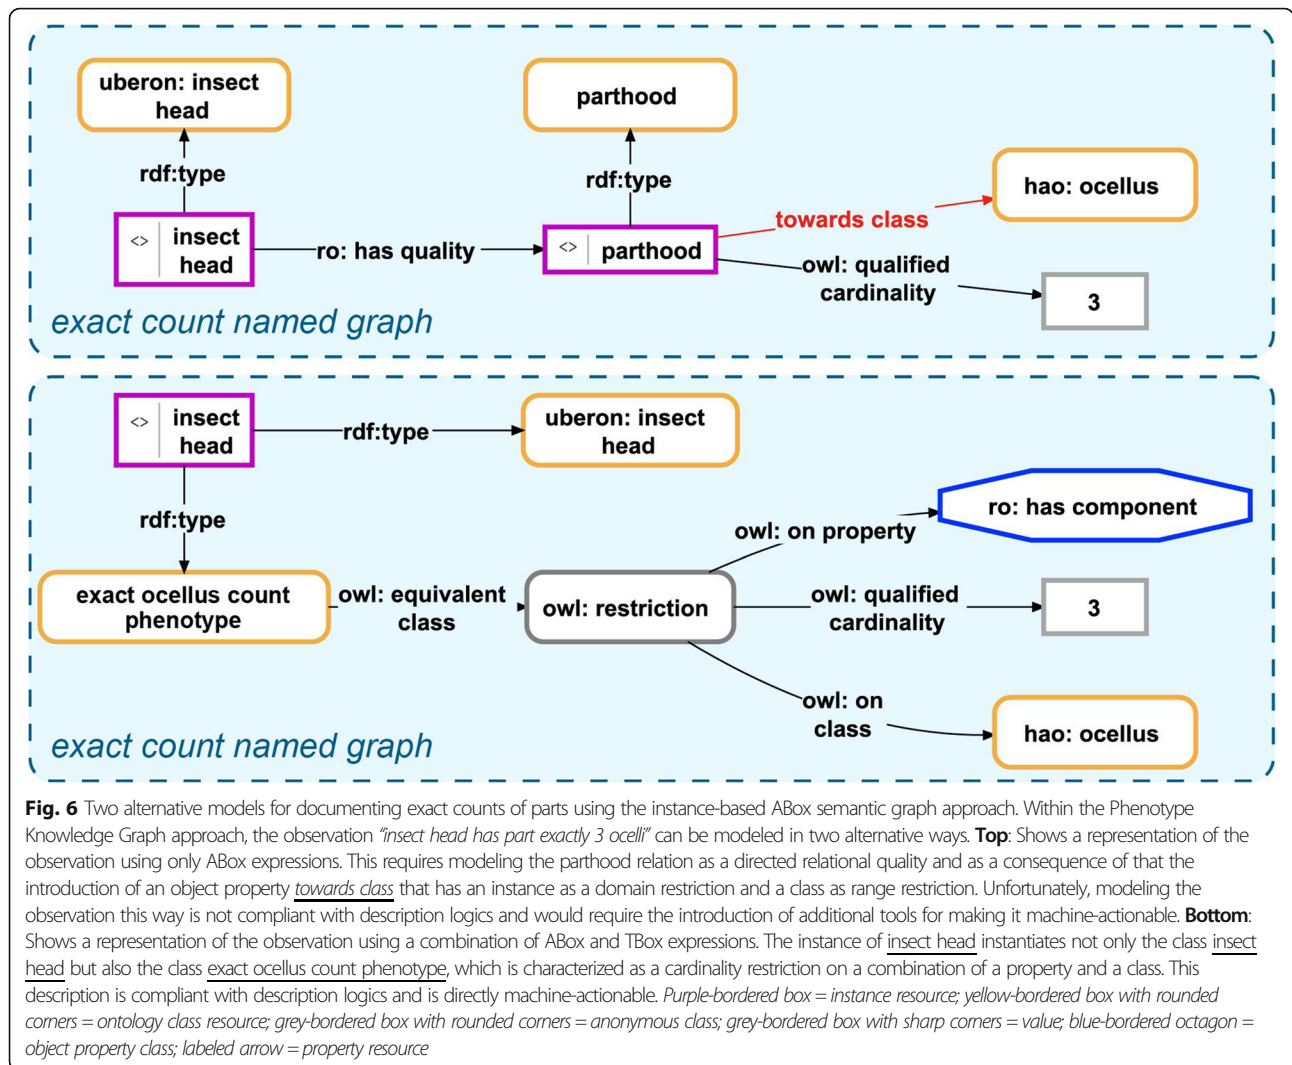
uberon: insect head

rdf:type

<> insect head

ro: has quality

parthood

rdf:type

<> parthood

towards class

hao: ocellus

owl: qualified cardinality

3

exact count named graph

<> insect head

rdf:type

uberon: insect head

rdf:type

ro: has component

owl: on property

exact ocellus count phenotype

owl: equivalent class

owl: restriction

owl: qualified cardinality

3

owl: on class

hao: ocellus

exact count named graph

**Fig. 6** Two alternative models for documenting exact counts of parts using the instance-based ABox semantic graph approach. Within the Phenotype Knowledge Graph approach, the observation *"insect head has part exactly 3 ocelli"* can be modeled in two alternative ways. **Top**: Shows a representation of the observation using only ABox expressions. This requires modeling the parthood relation as a directed relational quality and as a consequence of that the introduction of an object property towards class that has an instance as a domain restriction and a class as range restriction. Unfortunately, modeling the observation this way is not compliant with description logics and would require the introduction of additional tools for making it machine-actionable. **Bottom**: Shows a representation of the observation using a combination of ABox and TBox expressions. The instance of insect head instantiates not only the class insect head but also the class exact ocellus count phenotype, which is characterized as a cardinality restriction on a combination of a property and a class. This description is compliant with description logics and is directly machine-actionable. *Purple-bordered box = instance resource; yellow-bordered box with rounded corners = ontology class resource; grey-bordered box with rounded corners = anonymous class; grey-bordered box with sharp corners = value; blue-bordered octagon = object property class; labeled arrow = property resource*